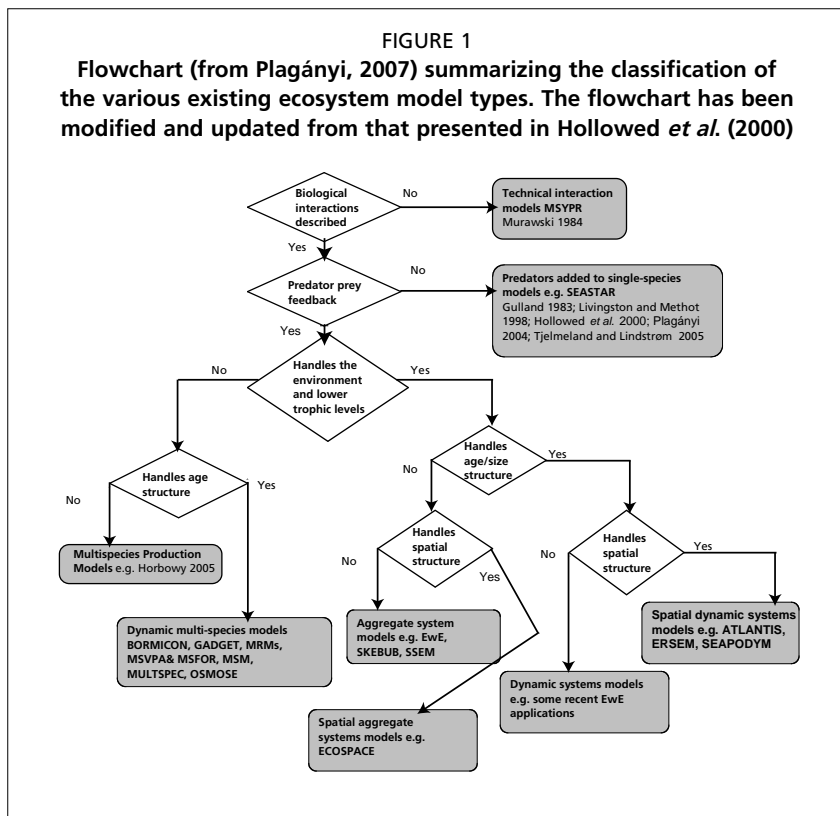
FIGURE 1

**Flowchart (from Plagányi, 2007) summarizing the classification of the various existing ecosystem model types. The flowchart has been modified and updated from that presented in Hollowed *et al.* (2000)**

Biological interactions described

No

Technical interaction models MSYPR
Murawski 1984

Yes

Predator prey feedback

No

Predators added to single-species models e.g. SEASTAR
Gulland 1983; Livingston and Methot 1998; Hollowed *et al.* 2000; Plagányi 2004; Tjelmeland and Lindstrøm 2005

Yes

Handles the environment and lower trophic levels

No

Yes

Handles age structure

No

Yes

Multispecies Production Models e.g. Horbowy 2005

Dynamic multi-species models BORMICON, GADGET, MRMs, MSVPA& MSFOR, MSM, MULTSPEC, OSMOSE

Handles age/size structure

No

Yes

Handles spatial structure

No

Yes

Aggregate system models e.g. EwE, SKEBUB, SSEM

Spatial aggregate systems models e.g. ECOSPACE

Handles spatial structure

No

Yes

Dynamic systems models e.g. some recent EwE applications

Spatial dynamic systems models e.g. ATLANTIS, ERSEM, SEAPODYM